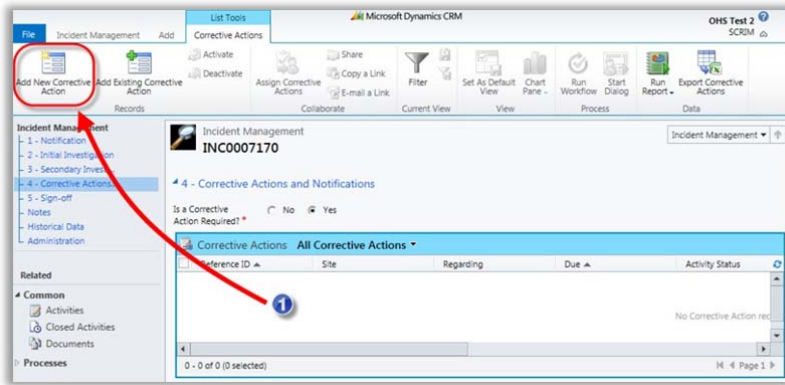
List Tools
Microsoft Dynamics CRM
OHS Test 2
SCRIM
File Incident Management Add Corrective Actions

Add New Corrective Action
Add Existing Corrective Action
Activate
Deactivate
Records
Assign Corrective Actions
Share
Copy a Link
E-mail a Link
Collaborate
Filter
Current View
Set As Default View
Chart Pane
View
Run Workflow
Start Dialog
Process
Run Report
Export Corrective Actions
Data

Incident Management
1 - Notification
2 - Initial Investigation
3 - Secondary Invest...
4 - Corrective Actions
5 - Sign-off
Notes
Historical Data
Administration

Related
Common
Activities
Closed Activities
Documents
Processes

Incident Management
INC0007170
Incident Management

4 - Corrective Actions and Notifications

Is a Corrective Action Required? * No Yes

Corrective Actions All Corrective Actions
Reference ID Site Regarding Due Activity Status

No Corrective Action rec

0 - 0 of 0 (0 selected)
Page 1

1